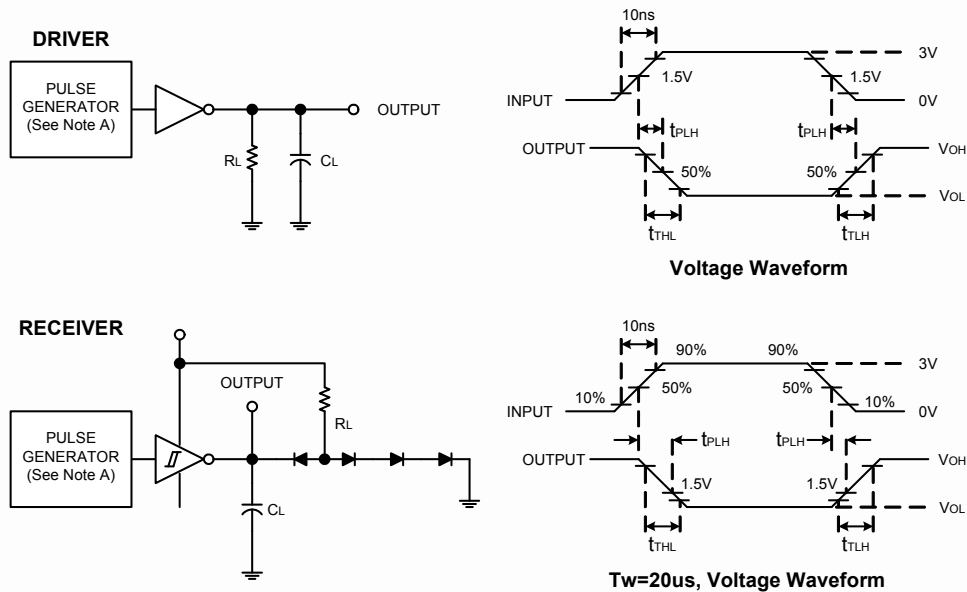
DRIVER

PULSE GENERATOR (See Note A)

$R_L$

$C_L$

OUTPUT

10ns

3V

1.5V

1.5V

INPUT

0V

$t_{PLH}$

$t_{PLH}$

OUTPUT

$V_{OH}$

50%

50%

$V_{OL}$

$t_{THL}$

$t_{TLH}$

Voltage Waveform

RECEIVER

OUTPUT

$R_L$

PULSE GENERATOR (See Note A)

$C_L$

10ns

90%

90%

3V

50%

50%

10%

10%

INPUT

0V

$t_{PLH}$

$t_{PLH}$

OUTPUT

$V_{OH}$

1.5V

1.5V

$V_{OL}$

$t_{THL}$

$t_{TLH}$

Tw=20us, Voltage Waveform